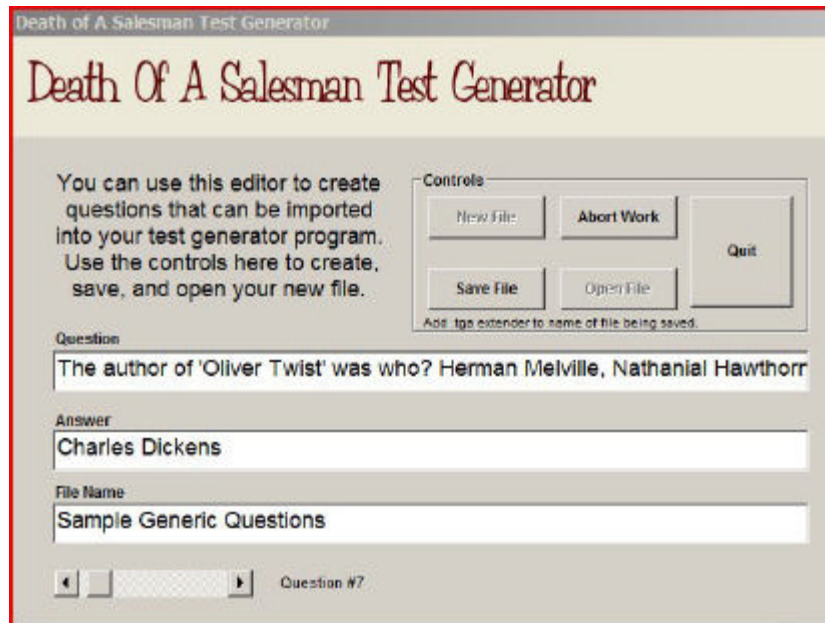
Death of A Salesman Test Generator

Death Of A Salesman Test Generator

You can use this editor to create questions that can be imported into your test generator program. Use the controls here to create, save, and open your new file.

Controls

New File

Abort Work

Quit

Save File

Open File

Add .tga extender to name of file being saved.

Question

The author of 'Oliver Twist' was who? Herman Melville, Nathanial Hawthorr

Answer

Charles Dickens

File Name

Sample Generic Questions

Question #7